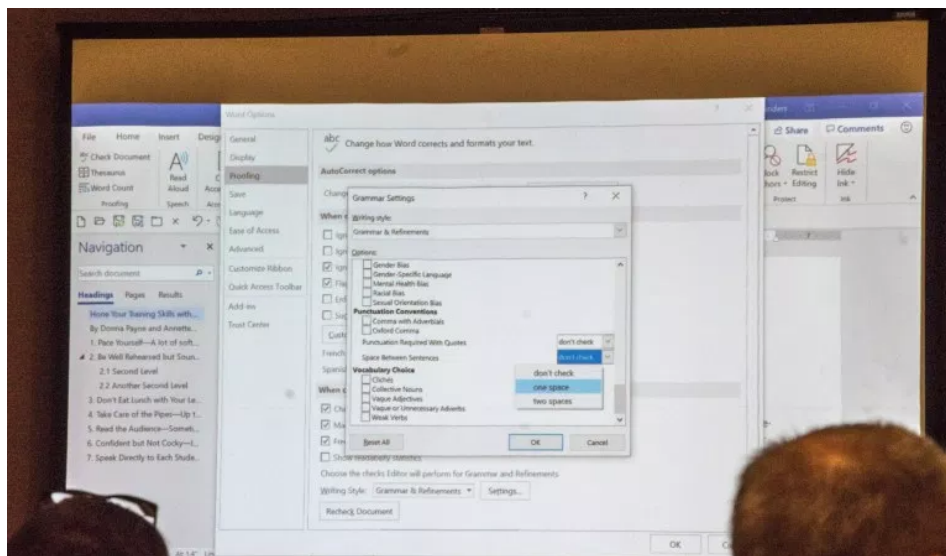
File Home Insert Desig

Check Document
Thesaurus
Word Count
Proofing

Read Aloud
Speech

Navigation

Search document

Headings Pages Results

Hone Your Training Skills with...
By Donna Payne and Annette...
1. Pace Yourself—A lot of soft...
2. Be Well Rehearsed but Soun...
2.1 Second Level
2.2 Another Second Level
3. Don't Eat Lunch with Your Le...
4. Take Care of the Pipes—Up t...
5. Read the Audience—Someti...
6. Confident but Not Cocky—I...
7. Speak Directly to Each Stude...

Word Options

General
Display
Proofing
Save
Language
Ease of Access
Advanced
Customize Ribbon
Quick Access Toolbar
Add-ins
Trust Center

Change how Word corrects and formats your text.

AutoCorrect options

When c

French

Spanish

When c

Show readability statistics

Choose the checks Editor will perform for Grammar and Refinements

Writing Style: Grammar & Refinements Settings...

Recheck Document

OK

Grammar Settings ? ×

Writing style:
Grammar & Refinements

Options:
Gender Bias
Gender-Specific Language
Mental Health Bias
Racial Bias
Sexual Orientation Bias
Punctuation Conventions
Comma with Adverbials
Oxford Comma
Punctuation Required With Quotes don't check
Space Between Sentences don't check
Vocabulary Choice
Clichés
Collective Nouns
Vague Adjectives
Vague or Unnecessary Adverbs
Weak Verbs

don't check
one space
two spaces

Reset All OK Cancel

Share Comments

Block Authors
Restrict Editing
Hide Ink
Protect
Ink